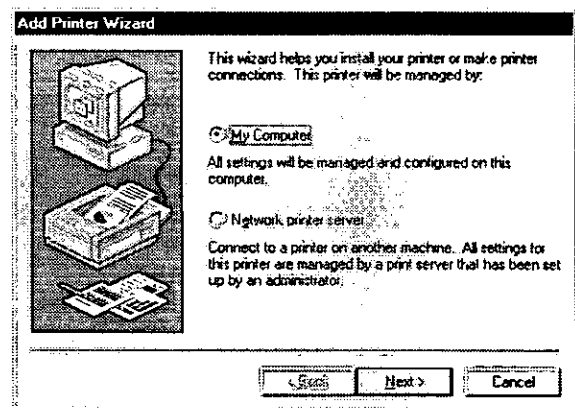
Add Printer Wizard

This wizard helps you install your printer or make printer connections. This printer will be managed by:

My Computer

All settings will be managed and configured on this computer.

Network printer server

Connect to a printer on another machine. All settings for this printer are managed by a print server that has been set up by an administrator.

< Back

Next >

Cancel